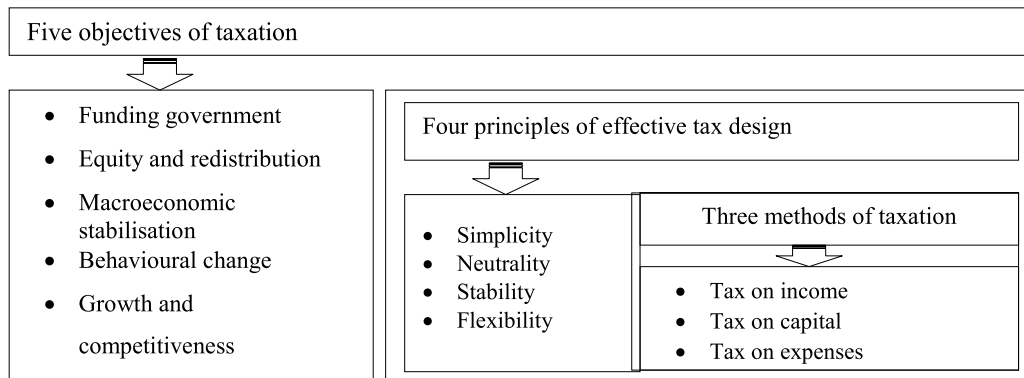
Five objectives of taxation

- Funding government
- Equity and redistribution
- Macroeconomic stabilisation
- Behavioural change
- Growth and competitiveness

Four principles of effective tax design

- Simplicity
- Neutrality
- Stability
- Flexibility

Three methods of taxation

- Tax on income
- Tax on capital
- Tax on expenses